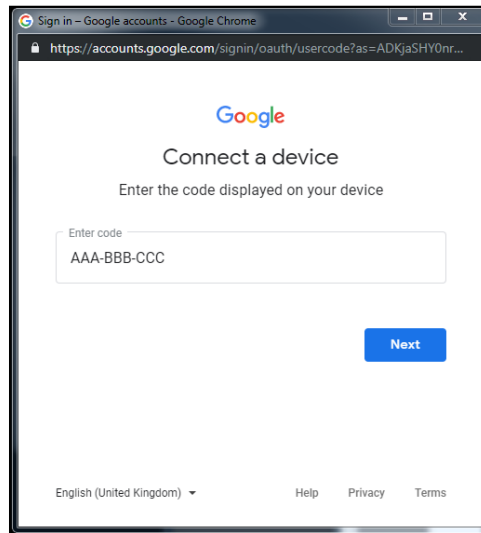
Sign in – Google accounts - Google Chrome

https://accounts.google.com/signin/oauth/usercode?as=ADKjaSHY0nr...

Google

Connect a device

Enter the code displayed on your device

Enter code

AAA-BBB-CCC

Next

English (United Kingdom)

Help Privacy Terms